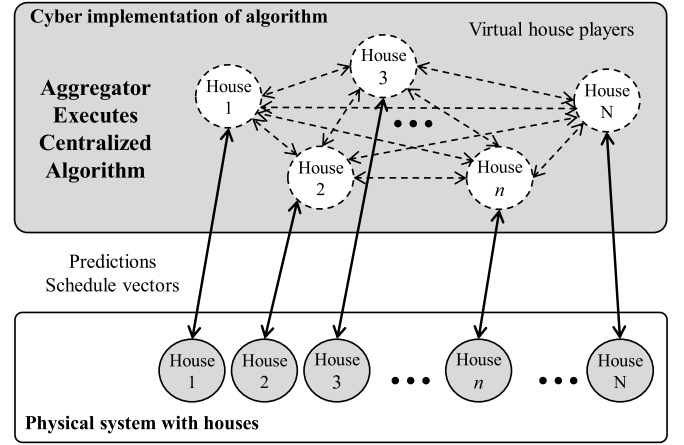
Cyber implementation of algorithm

Virtual house players

Aggregator Executes Centralized Algorithm

House 1

House 3

House N

House 2

House $n$

Predictions
Schedule vectors

House 1

House 2

House 3

House $n$

House N

Physical system with houses